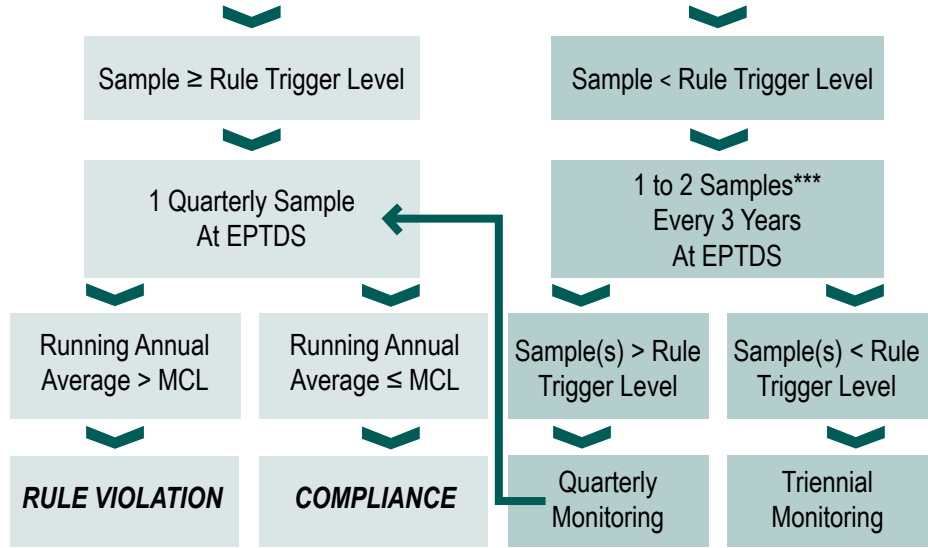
Sample ≥ Rule Trigger Level

Sample < Rule Trigger Level

1 Quarterly Sample
At EPTDS

1 to 2 Samples***
Every 3 Years
At EPTDS

Running Annual Average > MCL

Running Annual Average ≤ MCL

Sample(s) > Rule Trigger Level

Sample(s) < Rule Trigger Level

*RULE VIOLATION*

*COMPLIANCE*

Quarterly Monitoring

Triennial Monitoring